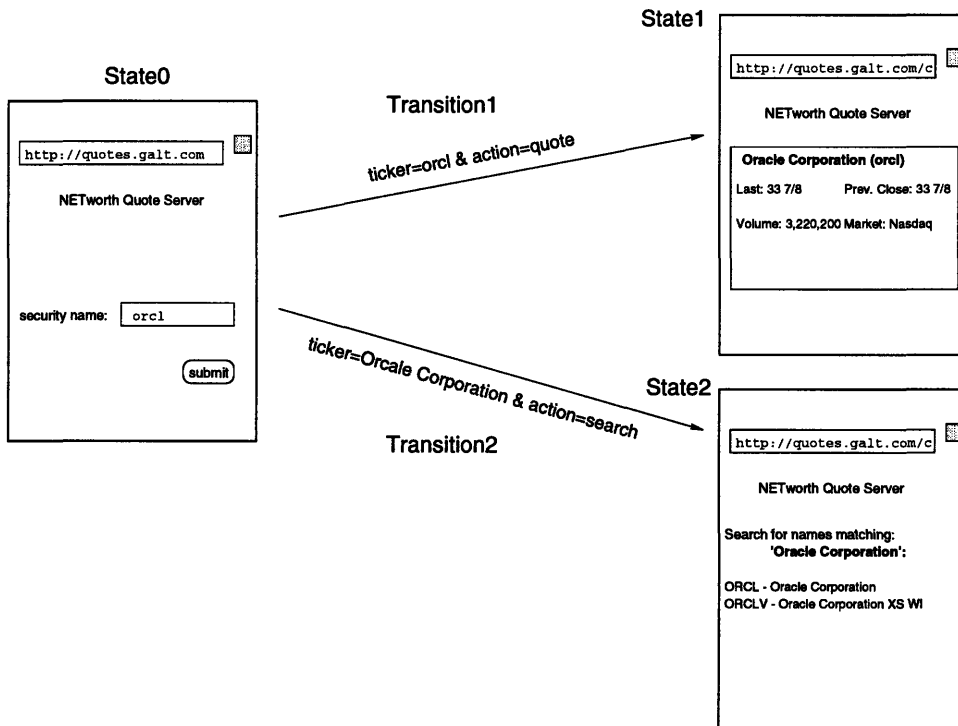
State0

http://quotes.galt.com

NETworth Quote Server

security name: orcl

submit

Transition1

ticker=orcl & action=quote

ticker=Orcale Corporation & action=search

Transition2

State1

http://quotes.galt.com/c

NETworth Quote Server

Oracle Corporation (orcl)

Last: 33 7/8 Prev. Close: 33 7/8

Volume: 3,220,200 Market: Nasdaq

State2

http://quotes.galt.com/c

NETworth Quote Server

Search for names matching: 'Oracle Corporation':

ORCL - Oracle Corporation
ORCLV - Oracle Corporation XS WI